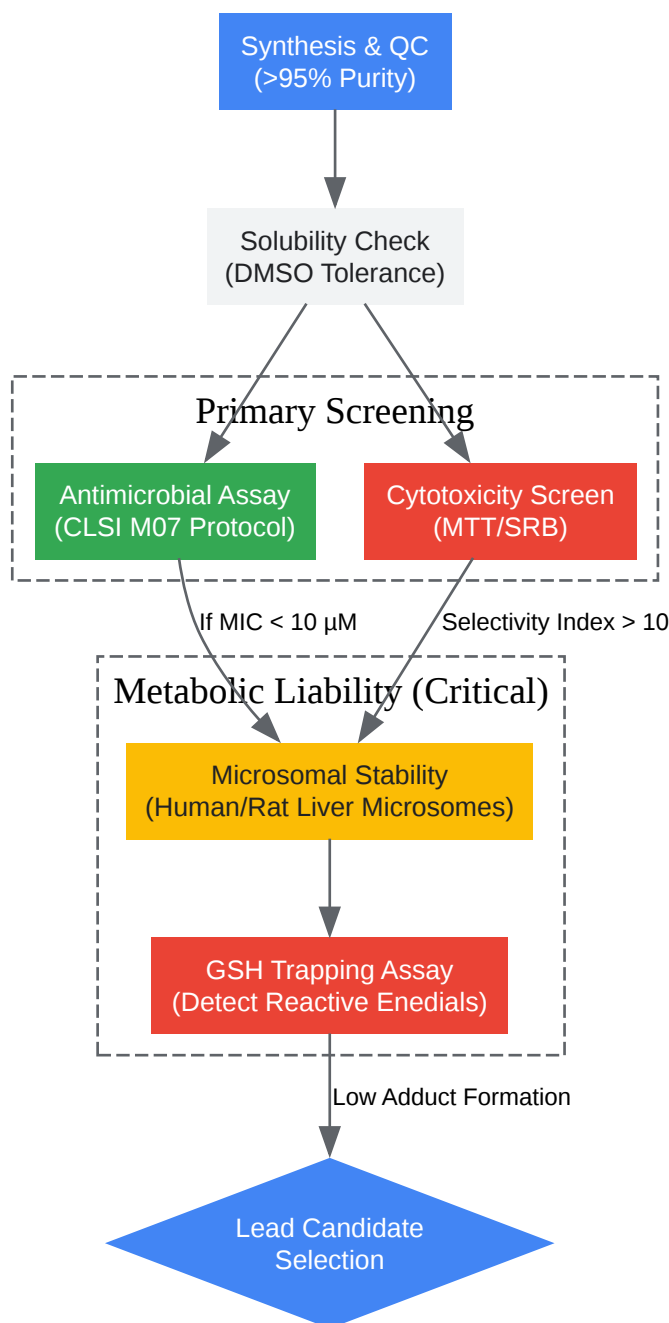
Synthesis & QC
(>95% Purity)

Solubility Check
(DMSO Tolerance)

Primary Screening

Antimicrobial Assay
(CLSI M07 Protocol)

Cytotoxicity Screen
(MTT/SRB)

If MIC < 10 µM

Selectivity Index > 10

Metabolic Liability (Critical)

Microsomal Stability
(Human/Rat Liver Microsomes)

GSH Trapping Assay
(Detect Reactive Enedials)

Low Adduct Formation

Lead Candidate
Selection